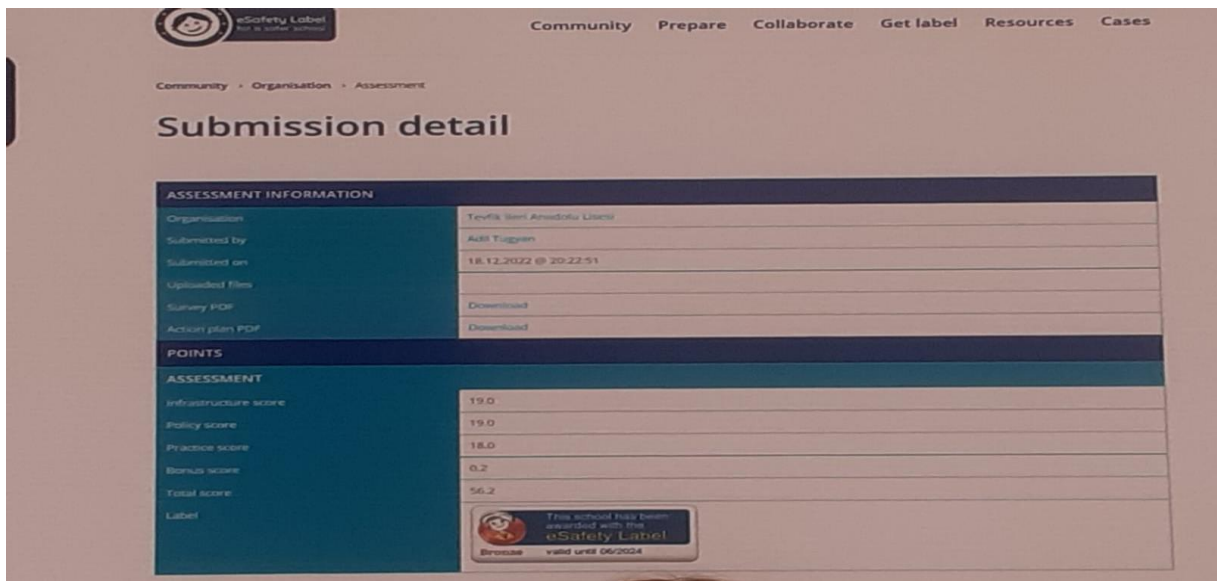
eSafety Label
for a safer school

Community Prepare Collaborate Get label Resources Cases

Community › Organisation › Assessment

Submission detail

| ASSESSMENT INFORMATION | |
|---|---|
| Organisation | Tevfik İleri Anadolu Lisesi |
| Submitted by | Adil Tugyan |
| Submitted on | 18.12.2022 @ 20:22:51 |
| Uploaded files | |
| Survey PDF | Download |
| Action plan PDF | Download |
| POINTS | |
| ASSESSMENT | |
| Infrastructure score | 19.0 |
| Policy score | 19.0 |
| Practice score | 18.0 |
| Bonus score | 0.2 |
| Total score | 56.2 |
| Label | This school has been awarded with the eSafety Label Bronze valid until 06/2024 |